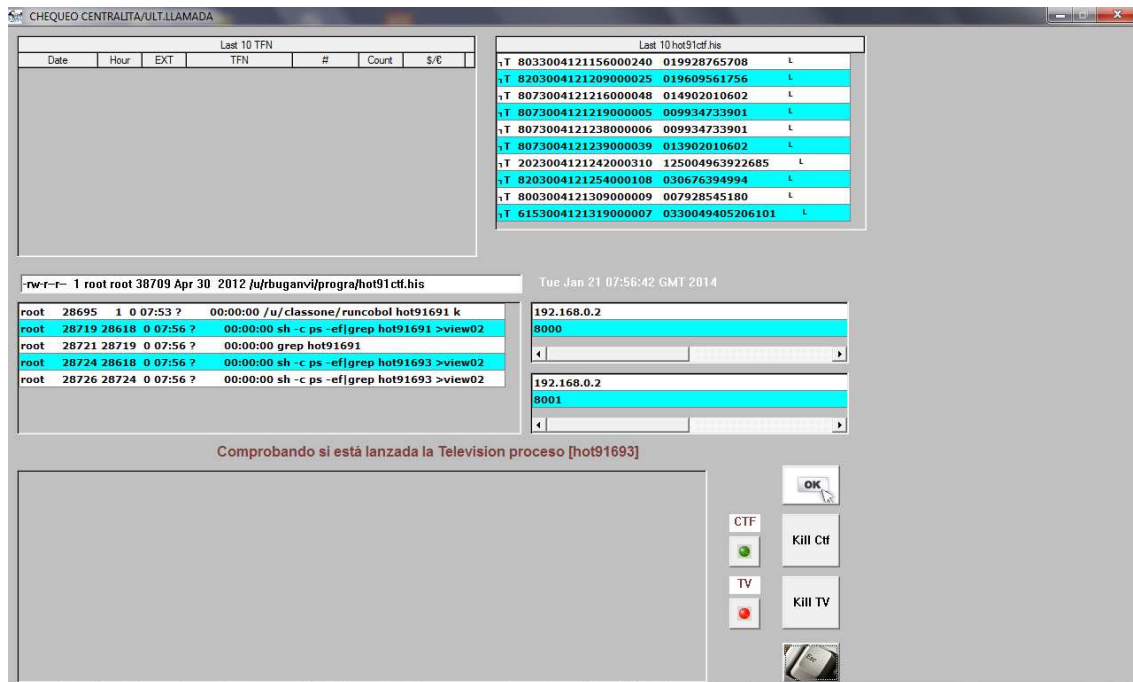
CHEQUEO CENTRALITA/ULT.LLAMADA

Last 10 TFN

| Date | Hour | EXT | TFN | # | Count | $/€ |
|---|---|---|---|---|---|---|

Last 10 hot91ctf.his

┐T 8033004121156000240 019928765708 L
┐T 8203004121209000025 019609561756 L
┐T 8073004121216000048 014902010602 L
┐T 8073004121219000005 009934733901 L
┐T 8073004121238000006 009934733901 L
┐T 8073004121239000039 013902010602 L
┐T 2023004121242000310 125004963922685 L
┐T 8203004121254000108 030676394994 L
┐T 8003004121309000009 007928545180 L
┐T 6153004121319000007 0330049405206101 L

-rw-r--r-- 1 root root 38709 Apr 30 2012 /u/rbuganvi/progra/hot91ctf.his

Tue Jan 21 07:56:42 GMT 2014

root 28695 1 0 07:53 ? 00:00:00 /u/classone/runcobol hot91691 k
root 28719 28618 0 07:56 ? 00:00:00 sh -c ps -ef|grep hot91691 >view02
root 28721 28719 0 07:56 ? 00:00:00 grep hot91691
root 28724 28618 0 07:56 ? 00:00:00 sh -c ps -ef|grep hot91693 >view02
root 28726 28724 0 07:56 ? 00:00:00 sh -c ps -ef|grep hot91693 >view02

192.168.0.2
8000

192.168.0.2
8001

Comprobando si está lanzada la Television proceso [hot91693]

OK

CTF

Kill Ctf

TV

Kill TV